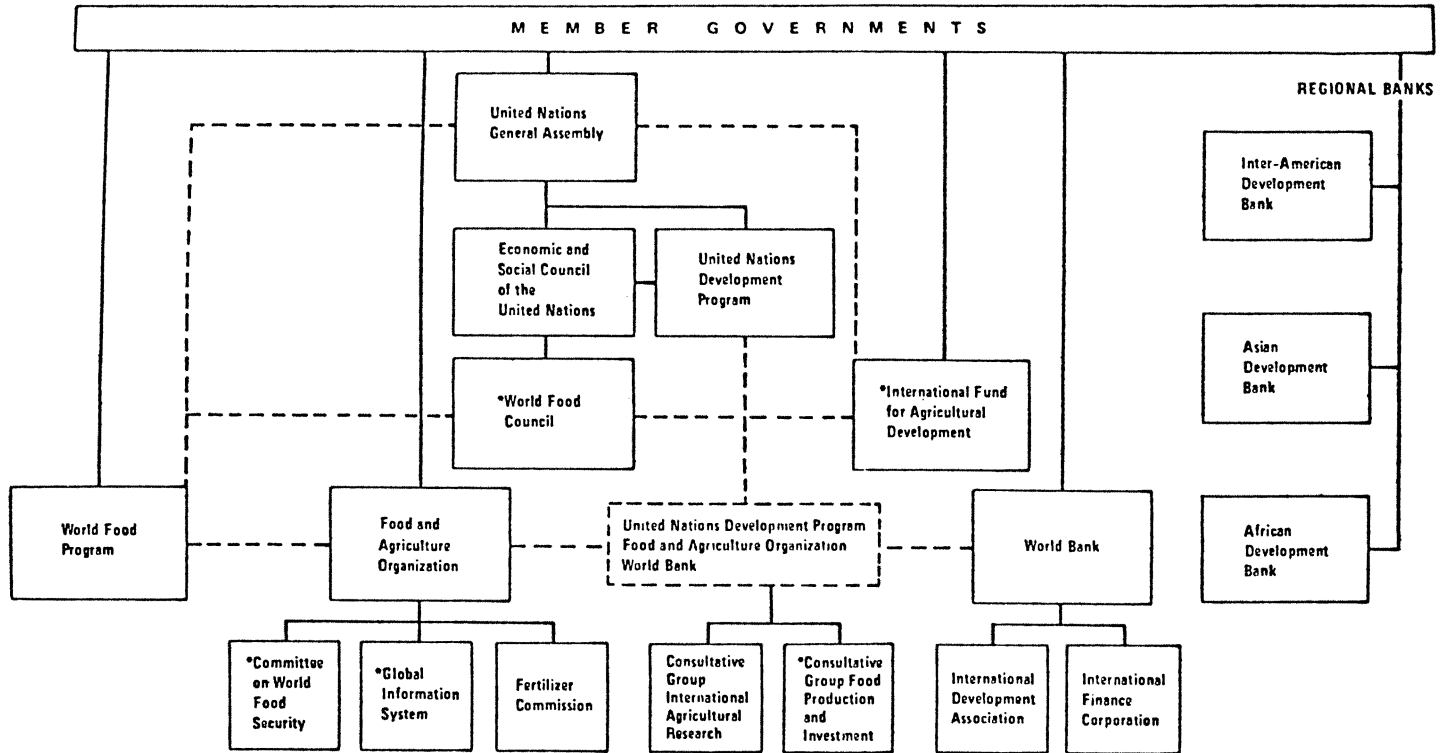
MEMBER GOVERNMENTS

REGIONAL BANKS

United Nations General Assembly

Inter-American Development Bank

Economic and Social Council of the United Nations

United Nations Development Program

Asian Development Bank

*World Food Council

*International Fund for Agricultural Development

African Development Bank

World Food Program

Food and Agriculture Organization

United Nations Development Program Food and Agriculture Organization World Bank

World Bank

*Committee on World Food Security

*Global Information System

Fertilizer Commission

Consultative Group International Agricultural Research

*Consultative Group Food Production and Investment

International Development Association

International Finance Corporation